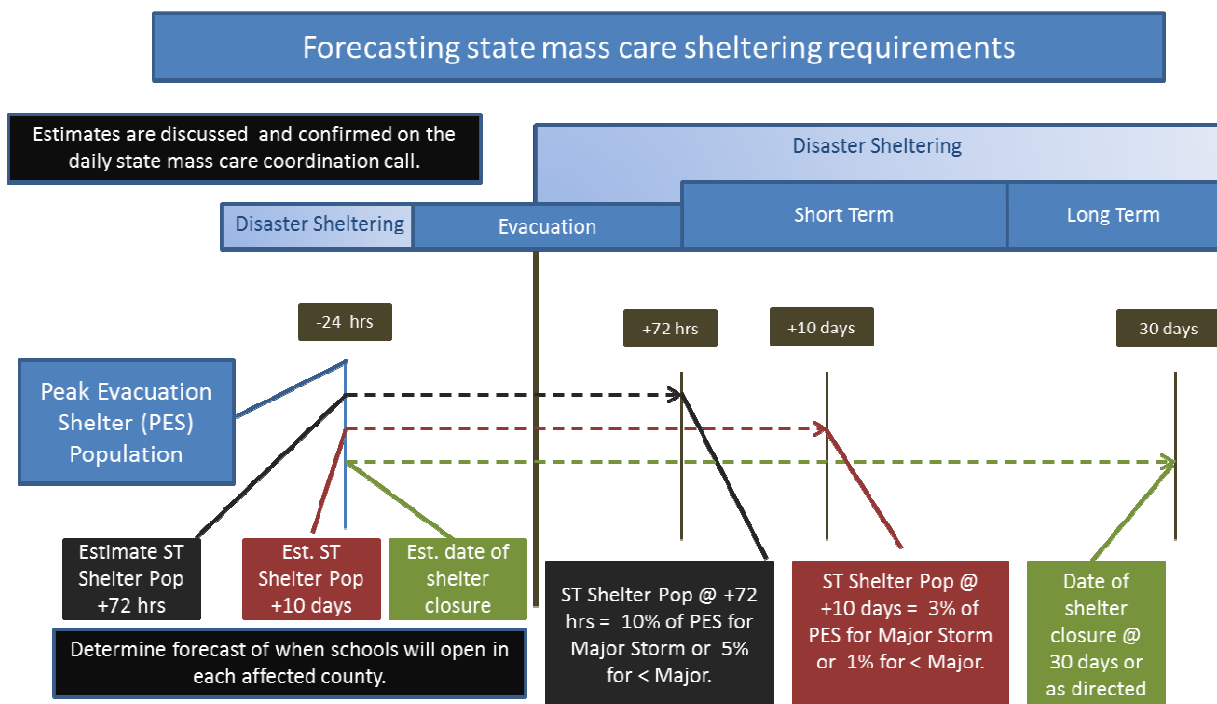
Forecasting state mass care sheltering requirements

Estimates are discussed and confirmed on the daily state mass care coordination call.

Disaster Sheltering

Disaster Sheltering

Evacuation

Short Term

Long Term

-24 hrs

+72 hrs

+10 days

30 days

Peak Evacuation Shelter (PES) Population

Estimate ST Shelter Pop +72 hrs

Est. ST Shelter Pop +10 days

Est. date of shelter closure

ST Shelter Pop @ +72 hrs = 10% of PES for Major Storm or 5% for < Major.

ST Shelter Pop @ +10 days = 3% of PES for Major Storm or 1% for < Major.

Date of shelter closure @ 30 days or as directed

Determine forecast of when schools will open in each affected county.